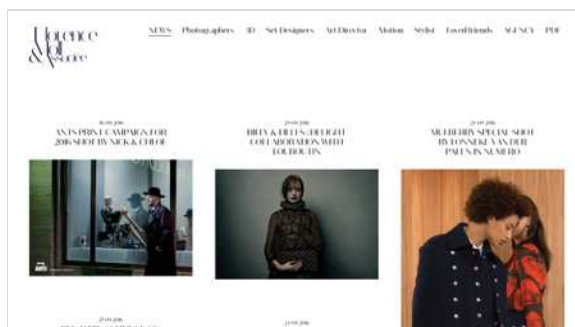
Florence Moll & Associés

NEWS Photographers 3D Set Designers Art Director Motion Stylist Loved friends AGENCY PDF

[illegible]
AN'TS PRINT CAMPAIGN FOR 2016 SHOT BY NICK & CHLOE

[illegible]
BILLY & HELLES DELIGHT COLLABORATION WITH LOUBOUTIN

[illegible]
MULBERRY SPECIAL SHOT BY LONNEKE VAN DER PALEN IN NUMERO

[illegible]

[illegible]